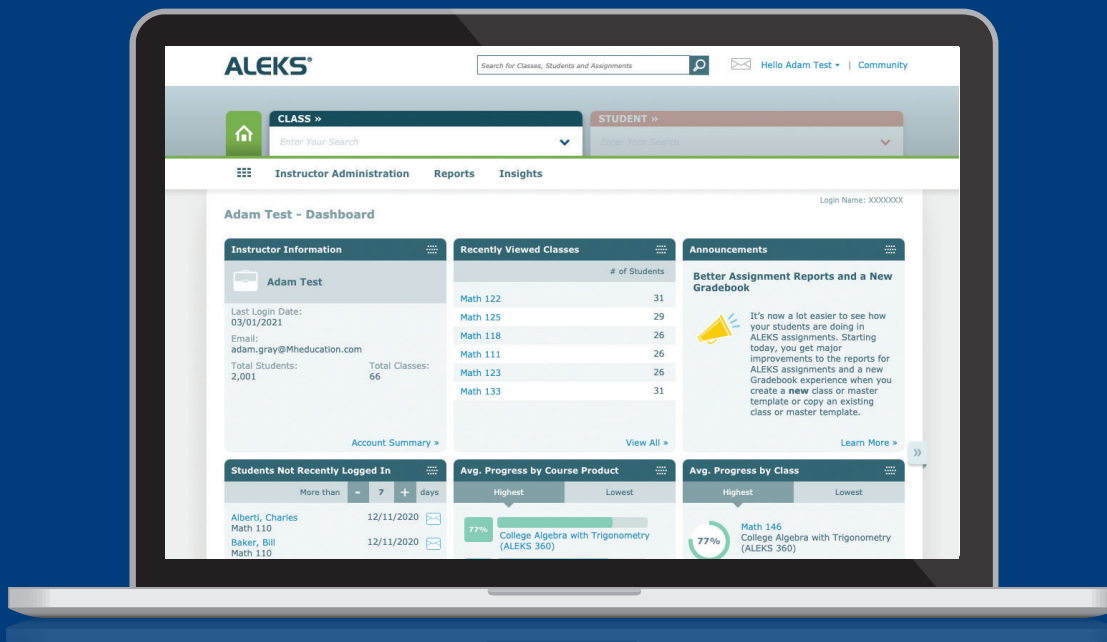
ALEKS®

Search for Classes, Students and Assignments

Hello Adam Test ▾ | Community

CLASS »

Enter Your Search

STUDENT »

Enter Your Search

Instructor Administration Reports Insights

Login Name: XXXXXXX

Adam Test - Dashboard

Instructor Information

Adam Test

Last Login Date:
03/01/2021

Email:
adam.gray@Mheducation.com

Total Students:
2,001

Total Classes:
66

Account Summary »

Recently Viewed Classes

| | # of Students |
|---|---|
| Math 122 | 31 |
| Math 125 | 29 |
| Math 118 | 26 |
| Math 111 | 26 |
| Math 123 | 26 |
| Math 133 | 31 |

View All »

Announcements

Better Assignment Reports and a New Gradebook

It's now a lot easier to see how your students are doing in ALEKS assignments. Starting today, you get major improvements to the reports for ALEKS assignments and a new Gradebook experience when you create a new class or master template or copy an existing class or master template.

Learn More »

Students Not Recently Logged In

More than - 7 + days

Alberti, Charles
Math 110
12/11/2020

Baker, Bill
Math 110
12/11/2020

Avg. Progress by Course Product

Highest Lowest

77%
College Algebra with Trigonometry (ALEKS 360)

Avg. Progress by Class

Highest Lowest

77%
Math 146
College Algebra with Trigonometry (ALEKS 360)